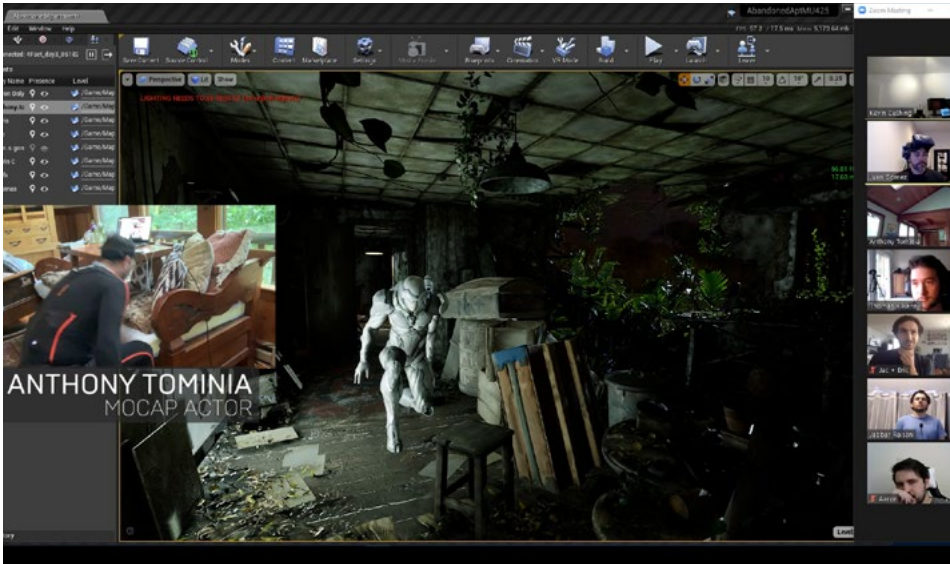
Edit Window Help

Save Current Source Control Modes Content Marketplace Settings Blueprints Cinematics VR Mode Build Play Launch

Perspective Lit Show

LIGHTING NEEDS TO BE REBUILT

AbandonedAptMU425

Zoom Meeting

Level

/Game/Map
/Game/Map
/Game/Map
/Game/Map
/Game/Map
/Game/Map
/Game/Map
/Game/Map

ANTHONY TOMINIA
MOCAP ACTOR

Kevin Cushing
Luis Gomez
Anthony Tominia
Jac + Eric
Jordan Nason
Aaron